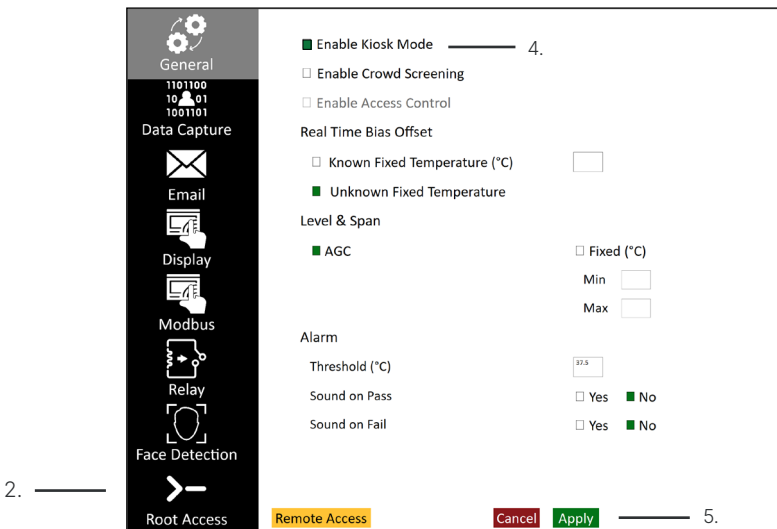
General
1101100
10 01
1001101
Data Capture
Email
Display
Modbus
Relay
Face Detection
2.
Root Access

Enable Kiosk Mode 4.
Enable Crowd Screening
Enable Access Control
Real Time Bias Offset
Known Fixed Temperature (°C)
Unknown Fixed Temperature
Level & Span
AGC
Fixed (°C)
Min
Max
Alarm
Threshold (°C) 37.5
Sound on Pass Yes No
Sound on Fail Yes No

Remote Access
Cancel Apply 5.